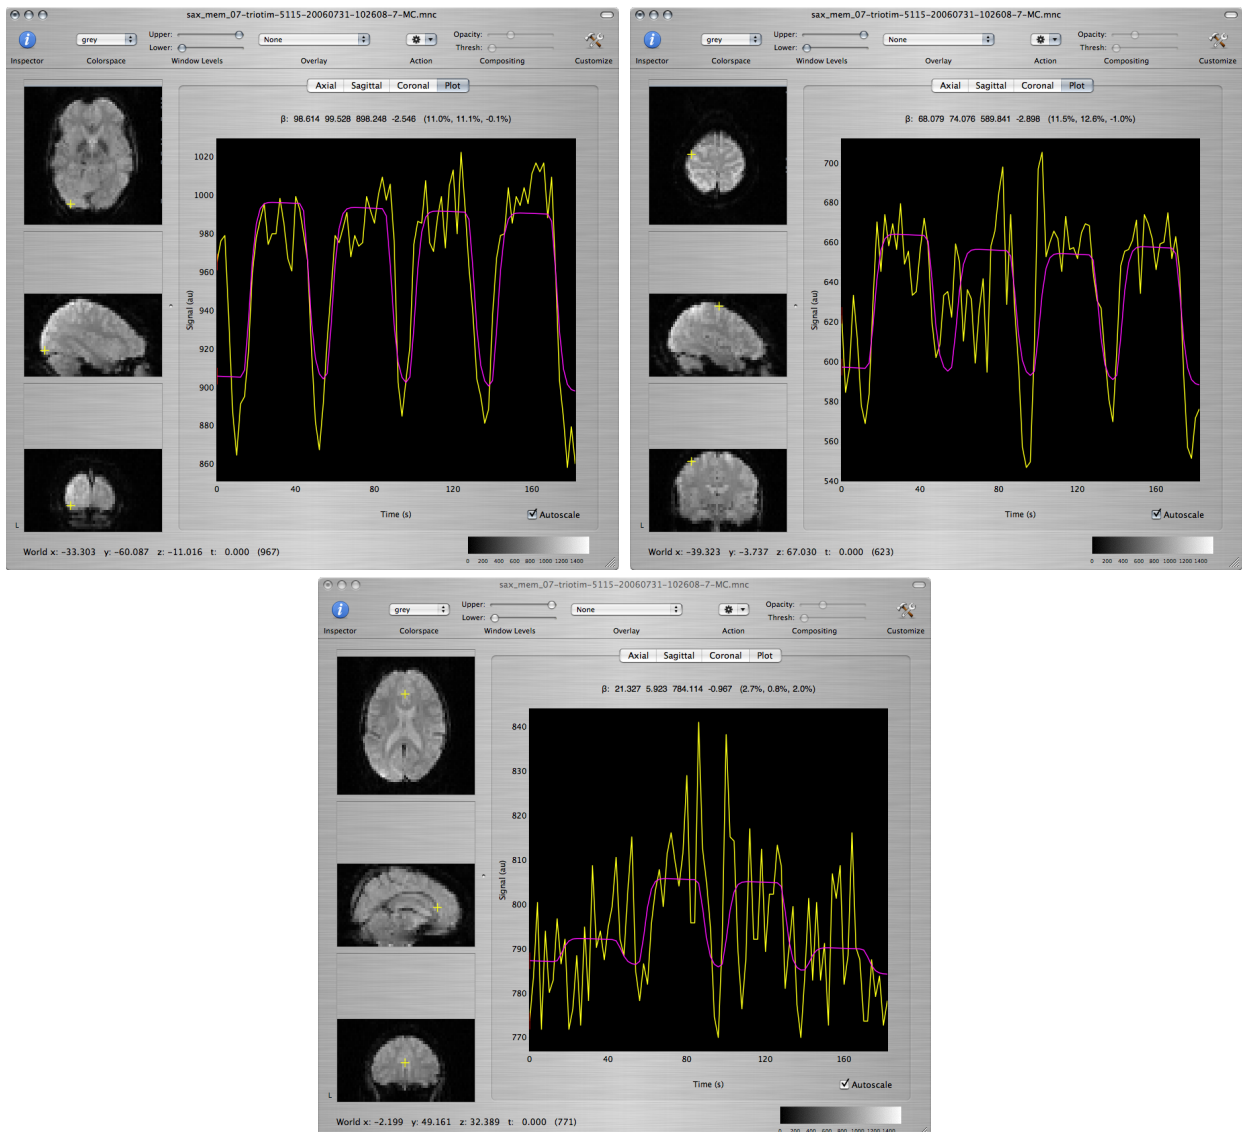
sax_mem_07-triotim-5115-20060731-102608-7-MC.mnc

Inspector
grey
Colorspace
Upper:
Lower:
Window Levels
None
Overlay
Action
Opacity:
Thresh:
Compositing
Customize

Axial | Sagittal | Coronal | Plot

β: 98.614 99.528 898.248 -2.546 (11.0%, 11.1%, -0.1%)

1020
1000
980
960
940
920
900
880
860
Signal (au)
0 40 80 120 160
Time (s)
Autoscale

L

World x: -33.303 y: -60.087 z: -11.016 t: 0.000 (967)

0 200 400 600 800 1000 1200 1400

sax_mem_07-triotim-5115-20060731-102608-7-MC.mnc

Inspector
grey
Colorspace
Upper:
Lower:
Window Levels
None
Overlay
Action
Opacity:
Thresh:
Compositing
Customize

Axial | Sagittal | Coronal | Plot

β: 68.079 74.076 589.841 -2.898 (11.5%, 12.6%, -1.0%)

700
680
660
640
620
600
580
560
540
Signal (au)
0 40 80 120 160
Time (s)
Autoscale

L

World x: -39.323 y: -3.737 z: 67.030 t: 0.000 (623)

0 200 400 600 800 1000 1200 1400

sax_mem_07-triotim-5115-20060731-102608-7-MC.mnc

Inspector
grey
Colorspace
Upper:
Lower:
Window Levels
None
Overlay
Action
Opacity:
Thresh:
Compositing
Customize

Axial | Sagittal | Coronal | Plot

β: 21.327 5.923 784.114 -0.967 (2.7%, 0.8%, 2.0%)

840
830
820
810
800
790
780
770
Signal (au)
0 40 80 120 160
Time (s)
Autoscale

L

World x: -2.199 y: 49.161 z: 32.389 t: 0.000 (771)

0 200 400 600 800 1000 1200 1400